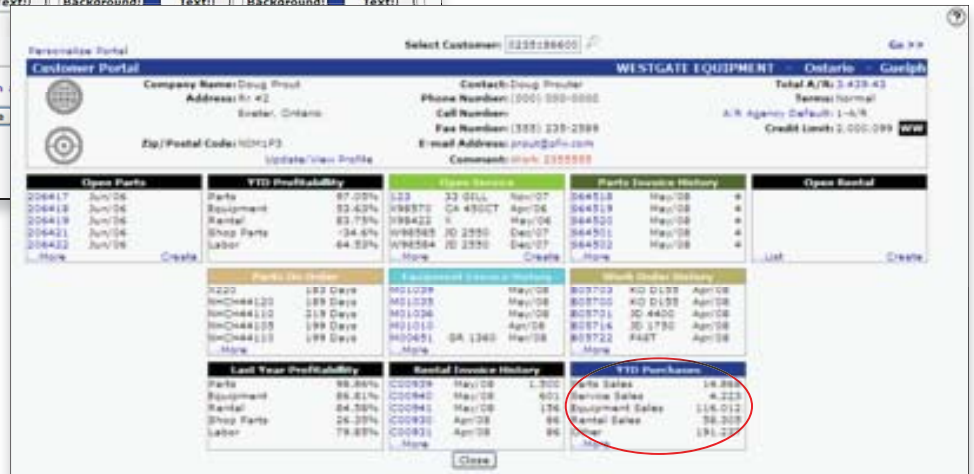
Text!: Background!: Text!: Background!: Text!:

?

Personalize Portal

Select Customer: 0235:86600

Go >>

Customer Portal

WESTGATE EQUIPMENT - Ontario - Guelph

Company Name: Doug Prout
Address: Rr #2
Exeter, Ontario
Zip/Postal Code: N0M1P3
Update/View Profile

Contact: Doug Prouter
Phone Number: (000) 000-0000
Cell Number:
Fax Number: (555) 235-2589
E-mail Address: prout@pfw.com
Comment: Work: 2355555

Total A/R: 3,439.43
Terms: Normal
A/R Agency Default: 1-A/R
Credit Limit: 2,000,099 WW

| Open Parts | |
|---|---|
| 206417 | Jun/06 |
| 206418 | Jun/06 |
| 206419 | Jun/06 |
| 206421 | Jun/06 |
| 206422 | Jun/06 |
| ...More | Create |

| YTD Profitability | |
|---|---|
| Parts | 97.05% |
| Equipment | 53.63% |
| Rental | 83.75% |
| Shop Parts | -34.6% |
| Labor | 64.53% |

| Open Service | | |
|---|---|---|
| 123 | 32 GILL | Nov/07 |
| W98870 | CA 450CT | Apr/06 |
| W98422 | X | May/06 |
| W98585 | JD 2550 | Dec/07 |
| W98584 | JD 2550 | Dec/07 |
| ...More | | Create |

| Parts Invoice History | | |
|---|---|---|
| S64518 | May/08 | 4 |
| S64519 | May/08 | 4 |
| S64520 | May/08 | 4 |
| S64501 | May/08 | 4 |
| S64502 | May/08 | 4 |
| ...More | | |

| Open Rental | |
|---|---|
| ...List | Create |

| Parts On Order | |
|---|---|
| X220 | 183 Days |
| NHCH44120 | 189 Days |
| NHCH44110 | 219 Days |
| NHCH44105 | 199 Days |
| NHCH44113 | 199 Days |
| ...More | |

| Equipment Invoice History | | |
|---|---|---|
| M01039 | | May/08 |
| M01035 | | May/08 |
| M01036 | | May/08 |
| M01010 | | Apr/08 |
| M00651 | GR 1360 | Mar/08 |
| ...More | | |

| Work Order History | | |
|---|---|---|
| B05703 | KO D155 | Apr/08 |
| B05700 | KO D155 | Apr/08 |
| B05701 | JD 4400 | Apr/08 |
| B05716 | JD 1750 | Apr/08 |
| B05722 | FAST | Apr/08 |
| ...More | | |

| Last Year Profitability | |
|---|---|
| Parts | 98.86% |
| Equipment | 86.81% |
| Rental | 84.58% |
| Shop Parts | 26.35% |
| Labor | 79.85% |

| Rental Invoice History | | |
|---|---|---|
| C00939 | May/08 | 1,500 |
| C00940 | May/08 | 601 |
| C00941 | May/08 | 136 |
| C00930 | Apr/08 | 86 |
| C00931 | Apr/08 | 86 |
| ...More | | |

| YTD Purchases | |
|---|---|
| Parts Sales | 14,866 |
| Service Sales | 4,223 |
| Equipment Sales | 116,012 |
| Rental Sales | 58,305 |
| Other | 191,2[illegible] |
| ...More | |

Close